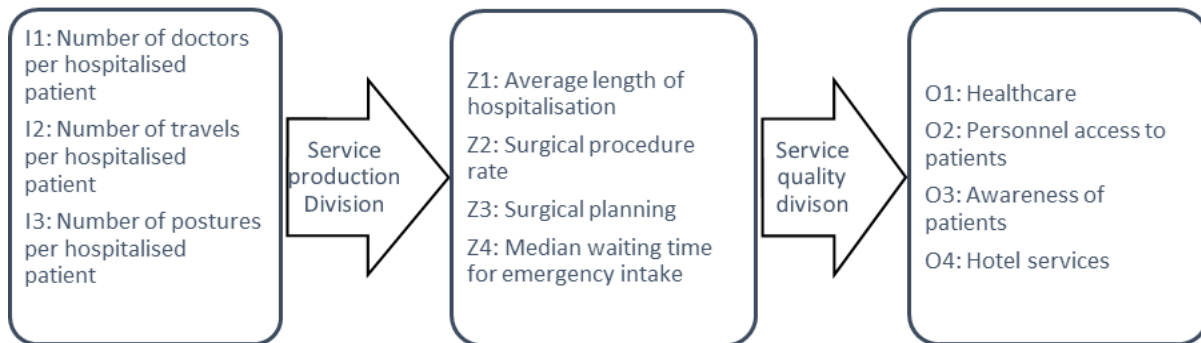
I1: Number of doctors per hospitalised patient

I2: Number of travels per hospitalised patient

I3: Number of postures per hospitalised patient

Service production Division

Z1: Average length of hospitalisation

Z2: Surgical procedure rate

Z3: Surgical planning

Z4: Median waiting time for emergency intake

Service quality divison

O1: Healthcare

O2: Personnel access to patients

O3: Awareness of patients

O4: Hotel services